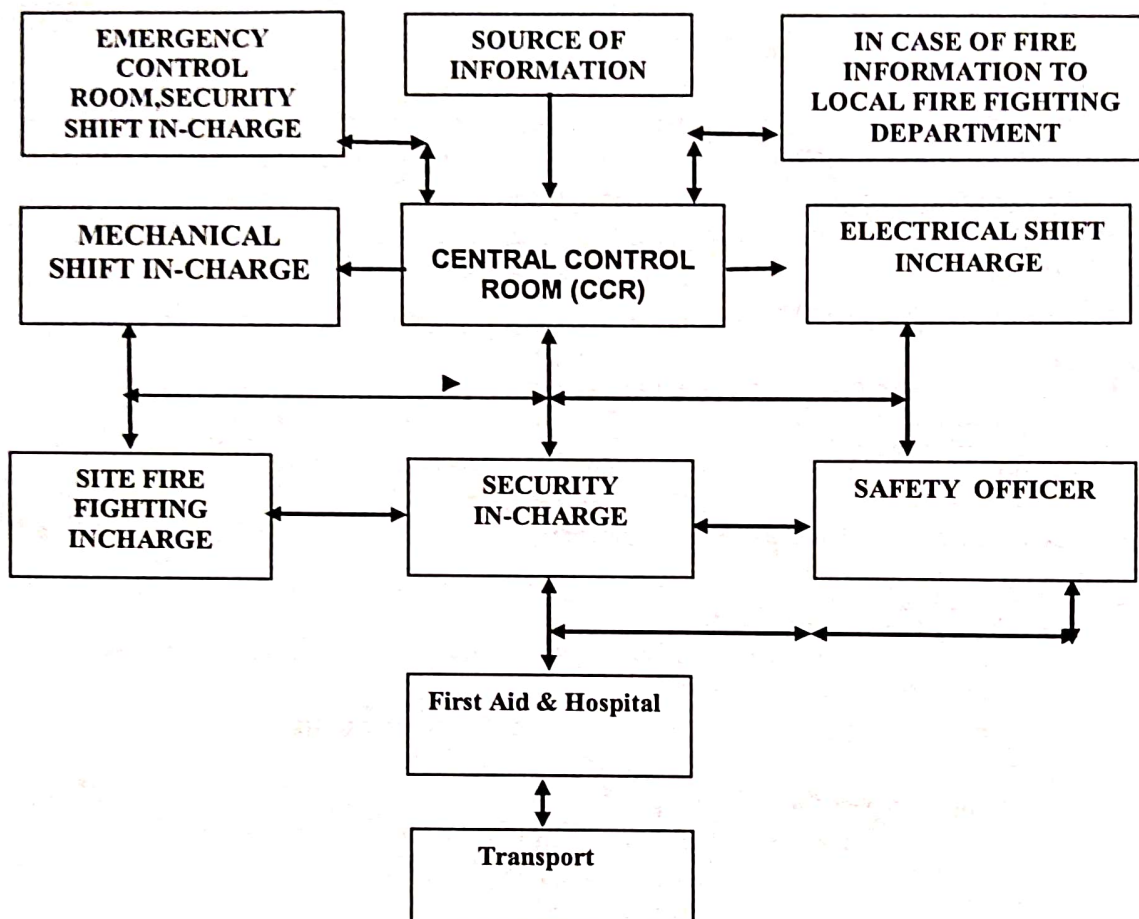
EMERGENCY CONTROL ROOM,SECURITY SHIFT IN-CHARGE

SOURCE OF INFORMATION

IN CASE OF FIRE INFORMATION TO LOCAL FIRE FIGHTING DEPARTMENT

MECHANICAL SHIFT IN-CHARGE

CENTRAL CONTROL ROOM (CCR)

ELECTRICAL SHIFT INCHARGE

SITE FIRE FIGHTING INCHARGE

SECURITY IN-CHARGE

SAFETY OFFICER

First Aid & Hospital

Transport